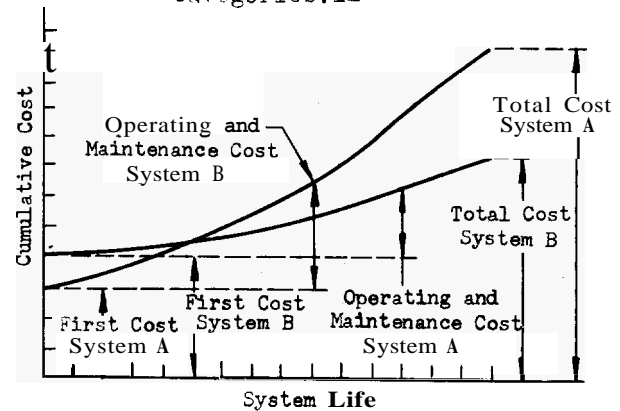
categories.12

t

Cumulative Cost

Operating and Maintenance Cost System B

Total Cost System A

Total Cost System B

First Cost System B

Operating and Maintenance Cost System A

First Cost System A

System Life